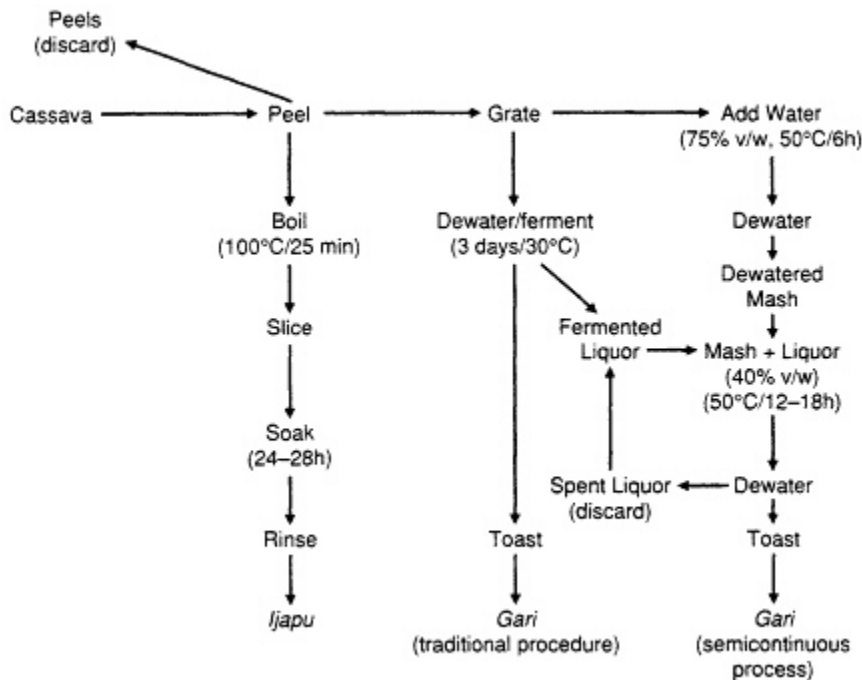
Peels (discard)

Cassava

Peel

Grate

Add Water (75% v/w, 50°C/6h)

Boil (100°C/25 min)

Dewater/ferment (3 days/30°C)

Dewater

Dewatered Mash

Slice

Fermented Liquor

Mash + Liquor (40% v/w) (50°C/12–18h)

Soak (24–28h)

Spent Liquor (discard)

Dewater

Rinse

Toast

Toast

Ijapu

Gari (traditional procedure)

Gari (semicontinuous process)